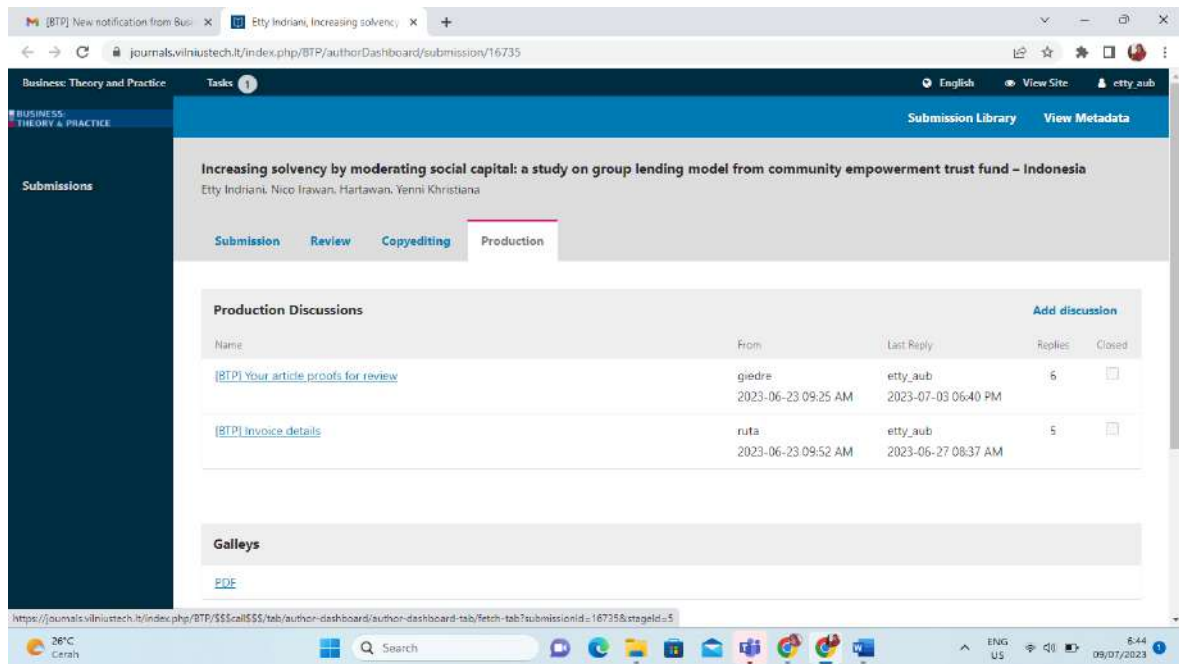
[BTP] New notification from Busi ×
Etty Indriani, Increasing solvency ×
+

journals.vilniustech.lt/index.php/BTP/authorDashboard/submission/16735

Business: Theory and Practice
Tasks 1
English
View Site
etty_aub

BUSINESS: THEORY & PRACTICE

Submission Library
View Metadata

Submissions

Increasing solvency by moderating social capital: a study on group lending model from community empowerment trust fund – Indonesia
Etty Indriani, Nico Irawan, Hartawan, Yenni Khristiana

Submission
Review
Copyediting
Production

Production Discussions
Add discussion

| Name | From | Last Reply | Replies | Closed |
|---|---|---|---|---|
| [BTP] Your article proofs for review | giedre 2023-06-23 09:25 AM | etty_aub 2023-07-03 06:40 PM | 6 | |
| [BTP] Invoice details | ruta 2023-06-23 09:52 AM | etty_aub 2023-06-27 08:37 AM | 5 | |

Galleys
PDF

https://journals.vilniustech.lt/index.php/BTP/$$$call$$$/tab/author-dashboard/author-dashboard-tab/fetch-tab?submissionId=16735&stageId=5

26°C
Cerah
Search
ENG
US
6:44
09/07/2023